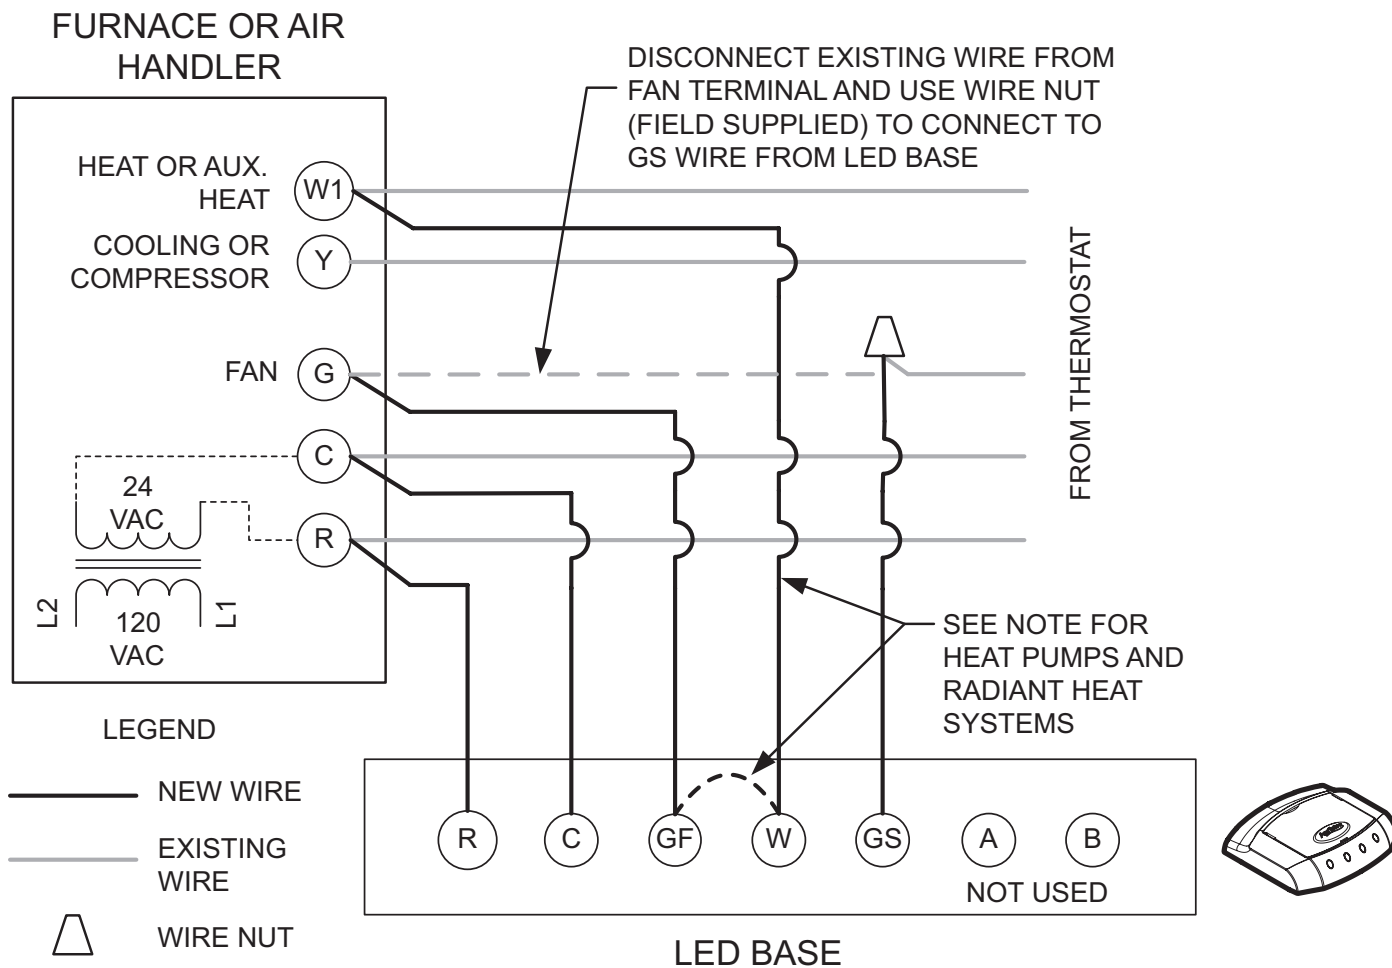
FURNACE OR AIR HANDLER

DISCONNECT EXISTING WIRE FROM FAN TERMINAL AND USE WIRE NUT (FIELD SUPPLIED) TO CONNECT TO GS WIRE FROM LED BASE

HEAT OR AUX. HEAT
W1

COOLING OR COMPRESSOR
Y

FAN
G

C

24 VAC

R

L2
120 VAC
L1

FROM THERMOSTAT

SEE NOTE FOR HEAT PUMPS AND RADIANT HEAT SYSTEMS

LEGEND

NEW WIRE

EXISTING WIRE

WIRE NUT

R
C
GF
W
GS
A
B
NOT USED

LED BASE